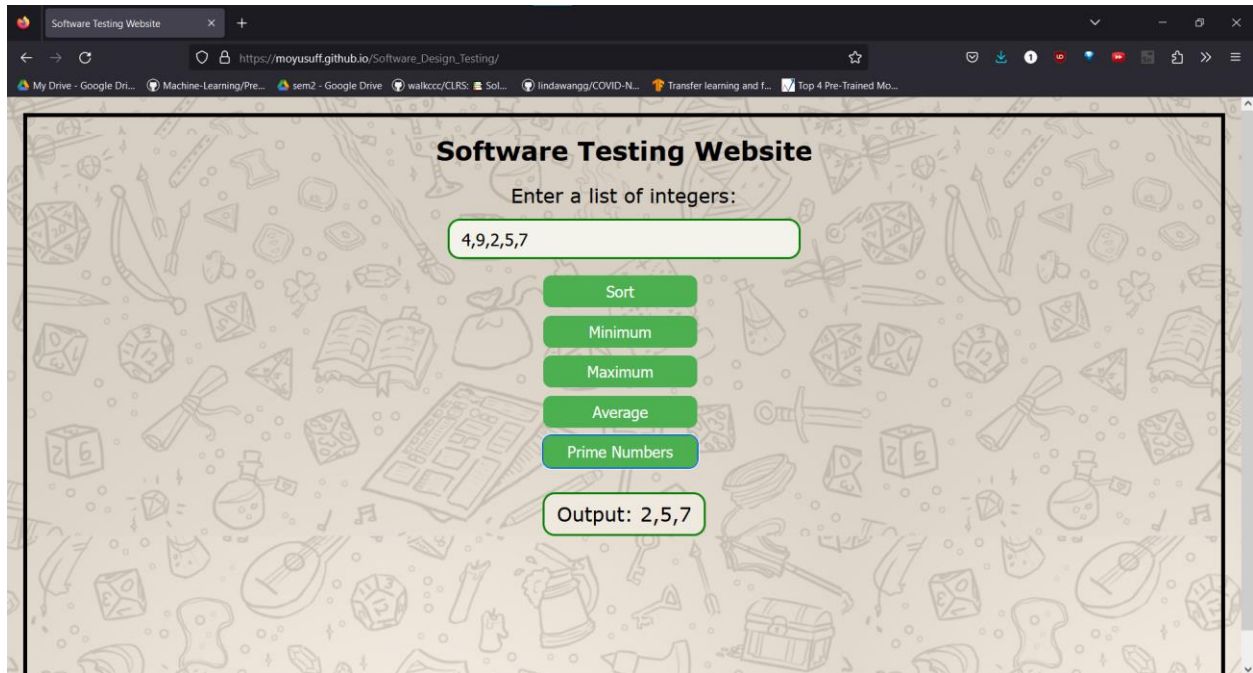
Software Testing Website

https://moyusuff.github.io/Software_Design_Testing/

My Drive - Google Dri... Machine-Learning/Pre... sem2 - Google Drive walkccc/CLRS: Sol... lindawangg/COVID-N... Transfer learning and f... Top 4 Pre-Trained Mo...

Software Testing Website

Enter a list of integers:

4,9,2,5,7

Sort

Minimum

Maximum

Average

Prime Numbers

Output: 2,5,7